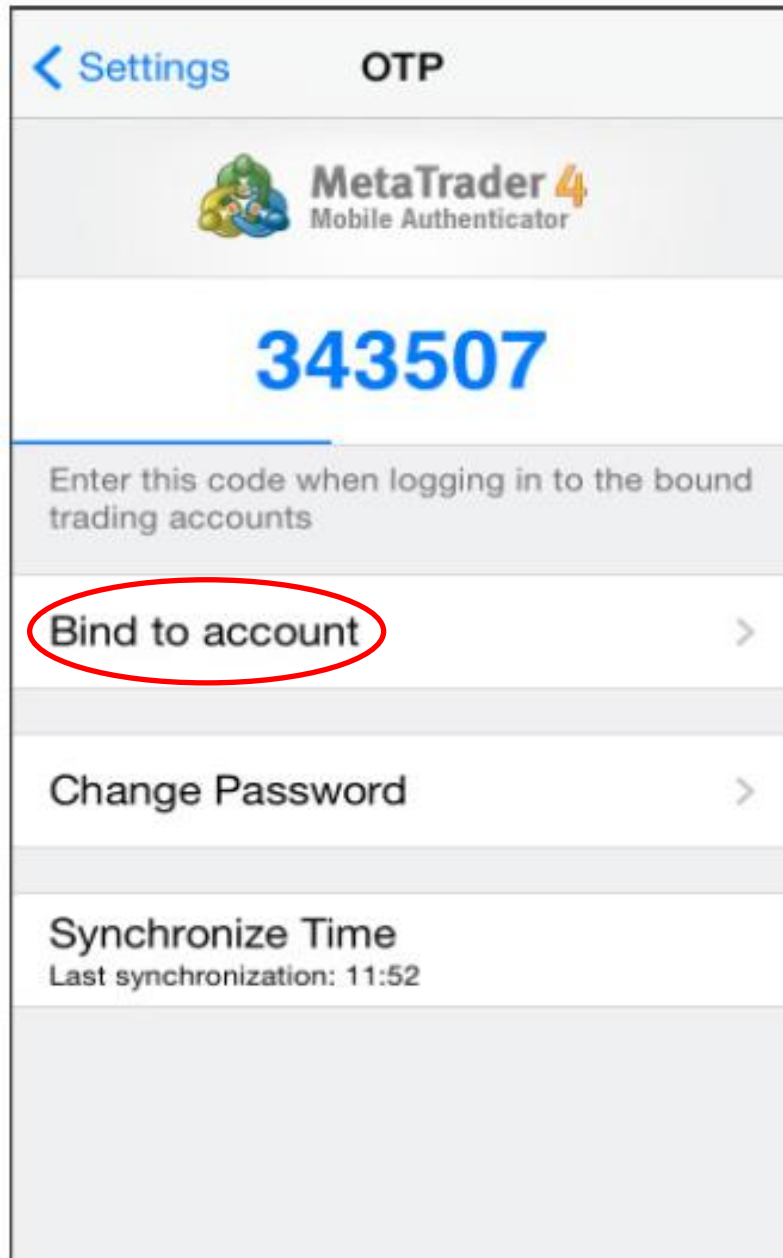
< Settings OTP

MetaTrader 4
Mobile Authenticator

343507

Enter this code when logging in to the bound trading accounts

Bind to account >

Change Password >

Synchronize Time
Last synchronization: 11:52